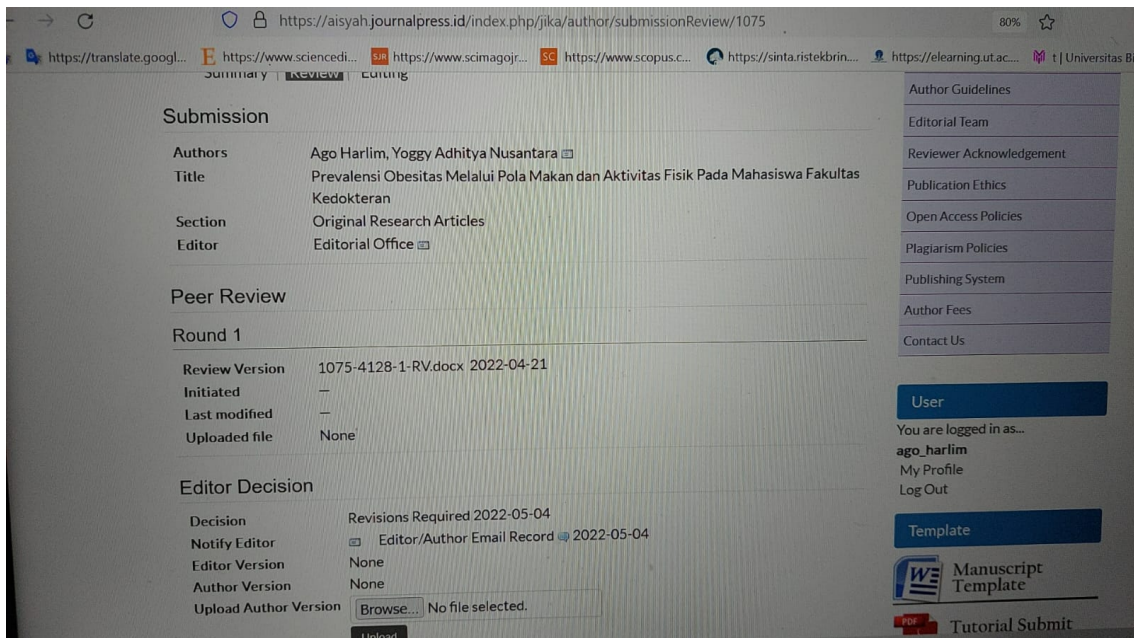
https://aisyah.journalpress.id/index.php/jika/author/submissionReview/1075

80%

https://translate.googl... https://www.sciencedi... https://www.scimagojr... https://www.scopus.c... https://sinta.ristekbrin... https://elearning.ut.ac... t | Universitas B

Summary | Review | Editing

Submission

| | |
|---|---|
| Authors | Ago Harlim, Yoggy Adhitya Nusantara |
| Title | Prevalensi Obesitas Melalui Pola Makan dan Aktivitas Fisik Pada Mahasiswa Fakultas Kedokteran |
| Section | Original Research Articles |
| Editor | Editorial Office |

Peer Review

Round 1

| | |
|---|---|
| Review Version | 1075-4128-1-RV.docx 2022-04-21 |
| Initiated | — |
| Last modified | — |
| Uploaded file | None |

Editor Decision

| | |
|---|---|
| Decision | Revisions Required 2022-05-04 |
| Notify Editor | Editor/Author Email Record 2022-05-04 |
| Editor Version | None |
| Author Version | None |
| Upload Author Version | Browse... No file selected. |

Upload

Author Guidelines
Editorial Team
Reviewer Acknowledgement
Publication Ethics
Open Access Policies
Plagiarism Policies
Publishing System
Author Fees
Contact Us

User
You are logged in as...
ago_harlim
My Profile
Log Out

Template
Manuscript Template
Tutorial Submit